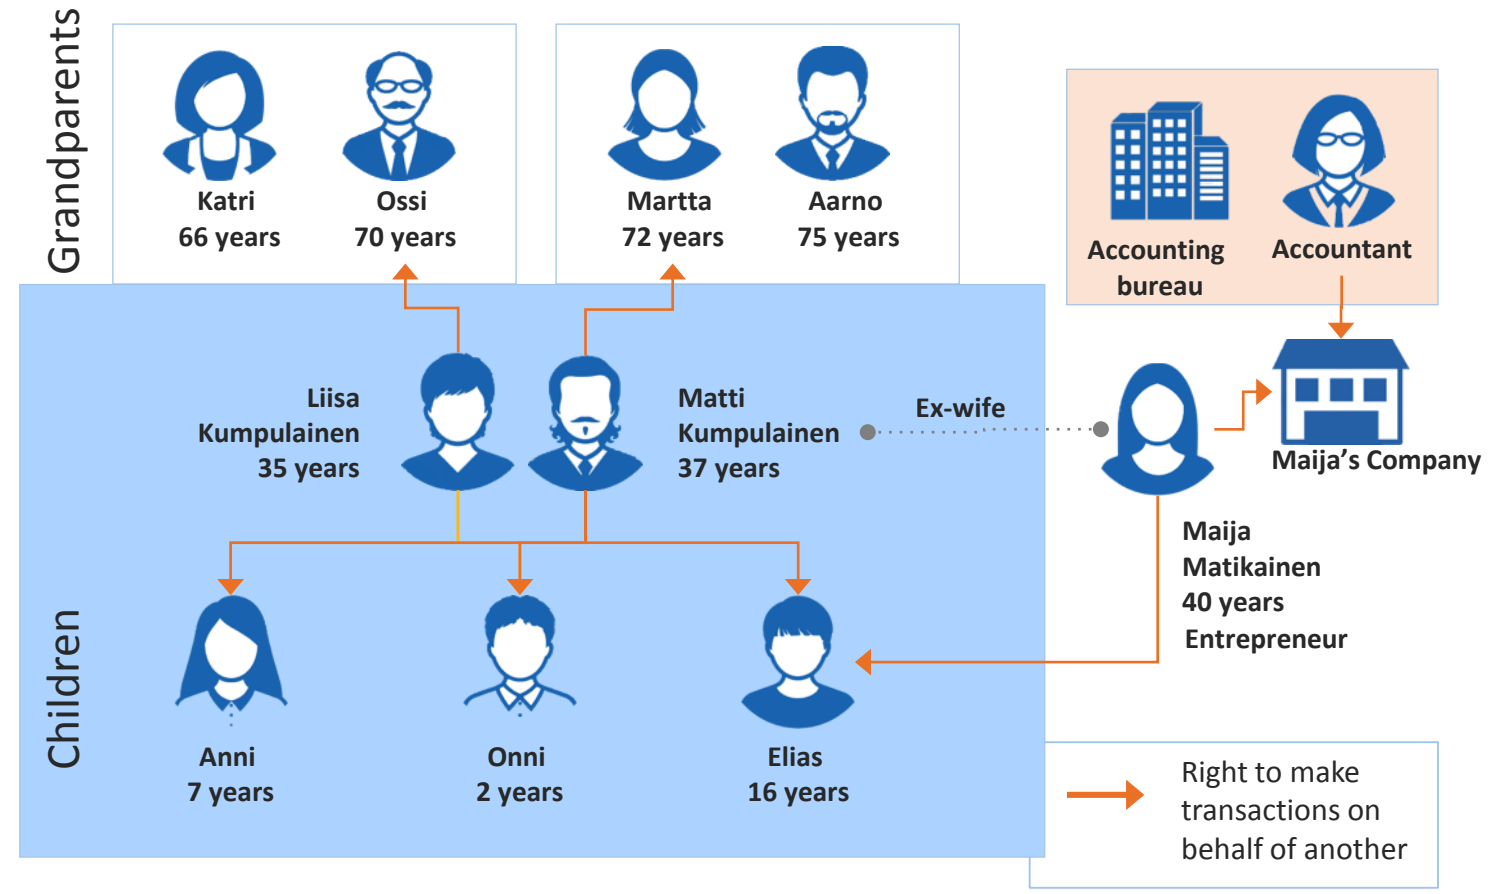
Grandparents

Katri
66 years

Ossi
70 years

Martta
72 years

Aarno
75 years

Accounting bureau

Accountant

Liisa Kumpulainen
35 years

Matti Kumpulainen
37 years

Ex-wife

Maija's Company

Maija
Matikainen
40 years
Entrepreneur

Children

Anni
7 years

Onni
2 years

Elias
16 years

Right to make transactions on behalf of another